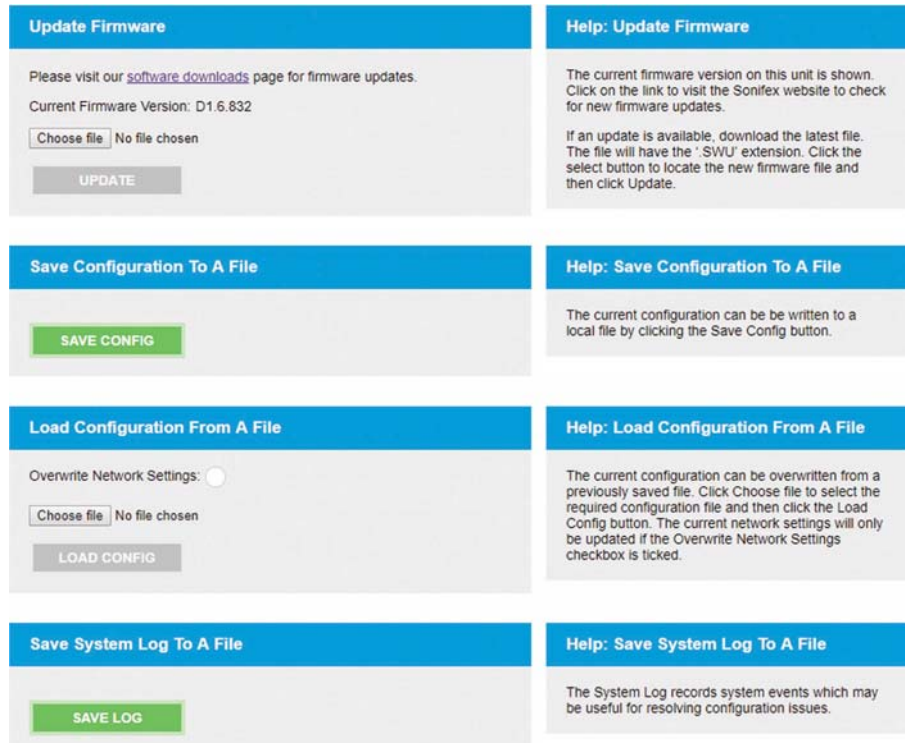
Update Firmware

Please visit our software downloads page for firmware updates.

Current Firmware Version: D1.6.832

Choose file No file chosen

UPDATE

Help: Update Firmware

The current firmware version on this unit is shown. Click on the link to visit the Sonifex website to check for new firmware updates.

If an update is available, download the latest file. The file will have the '.SWU' extension. Click the select button to locate the new firmware file and then click Update.

Save Configuration To A File

SAVE CONFIG

Help: Save Configuration To A File

The current configuration can be be written to a local file by clicking the Save Config button.

Load Configuration From A File

Overwrite Network Settings:

Choose file No file chosen

LOAD CONFIG

Help: Load Configuration From A File

The current configuration can be overwritten from a previously saved file. Click Choose file to select the required configuration file and then click the Load Config button. The current network settings will only be updated if the Overwrite Network Settings checkbox is ticked.

Save System Log To A File

SAVE LOG

Help: Save System Log To A File

The System Log records system events which may be useful for resolving configuration issues.